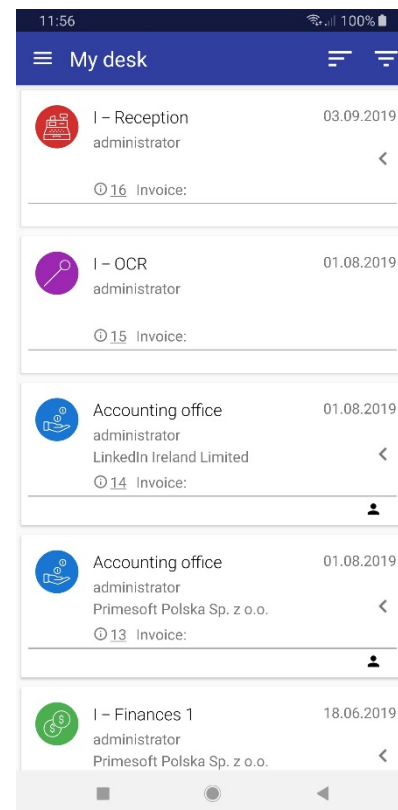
11:56
100%

My desk

I – Reception
03.09.2019
administrator
16 Invoice:

I – OCR
01.08.2019
administrator
15 Invoice:

Accounting office
01.08.2019
administrator
LinkedIn Ireland Limited
14 Invoice:

Accounting office
01.08.2019
administrator
Primesoft Polska Sp. z o.o.
13 Invoice:

I – Finances 1
18.06.2019
administrator
Primesoft Polska Sp. z o.o.